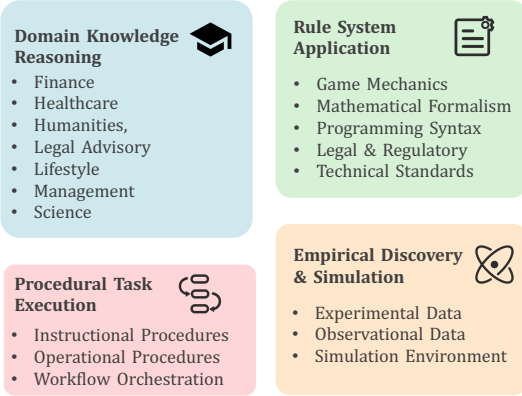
Domain Knowledge Reasoning

- Finance
- Healthcare
- Humanities,
- Legal Advisory
- Lifestyle
- Management
- Science

Rule System Application

- Game Mechanics
- Mathematical Formalism
- Programming Syntax
- Legal & Regulatory
- Technical Standards

Procedural Task Execution

- Instructional Procedures
- Operational Procedures
- Workflow Orchestration

Empirical Discovery & Simulation

- Experimental Data
- Observational Data
- Simulation Environment